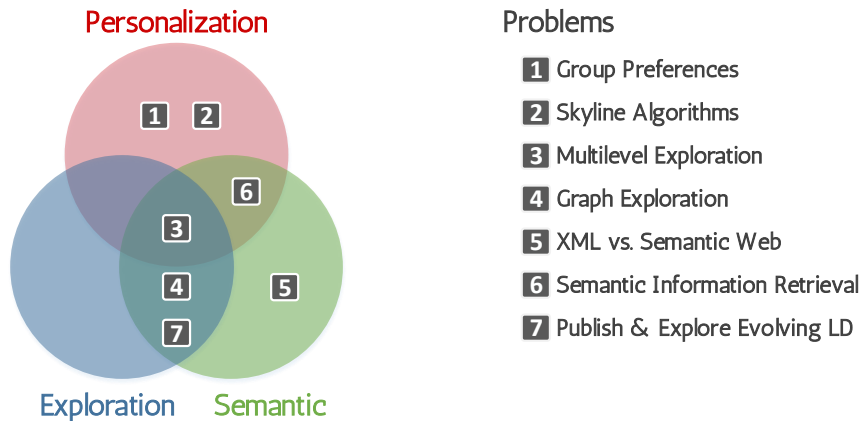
Personalization

1 2

6

3

4 5

7

Exploration Semantic

Problems

1 Group Preferences

2 Skyline Algorithms

3 Multilevel Exploration

4 Graph Exploration

5 XML vs. Semantic Web

6 Semantic Information Retrieval

7 Publish & Explore Evolving LD